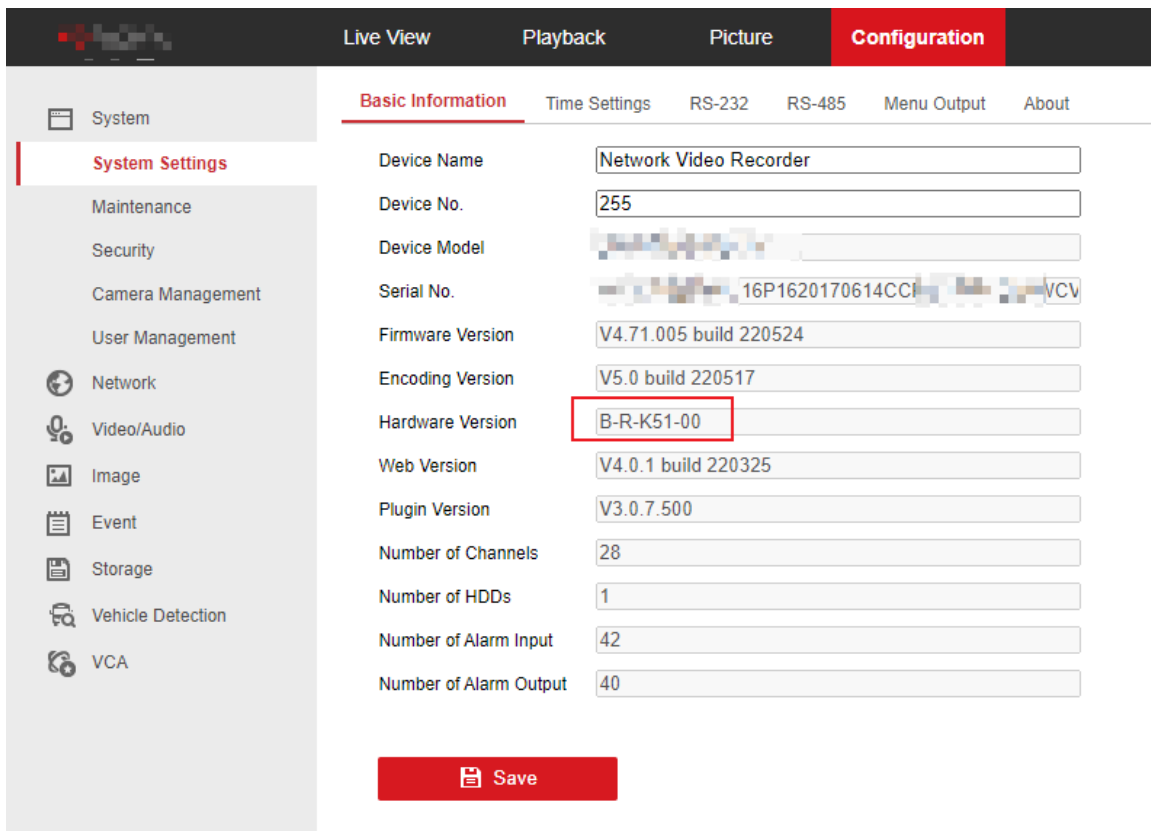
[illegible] Live View Playback Picture Configuration

System
System Settings
Maintenance
Security
Camera Management
User Management
Network
Video/Audio
Image
Event
Storage
Vehicle Detection
VCA

Basic Information Time Settings RS-232 RS-485 Menu Output About

| | |
|---|---|
| Device Name | Network Video Recorder |
| Device No. | 255 |
| Device Model | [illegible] |
| Serial No. | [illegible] 16P1620170614CC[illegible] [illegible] VCV |
| Firmware Version | V4.71.005 build 220524 |
| Encoding Version | V5.0 build 220517 |
| Hardware Version | B-R-K51-00 |
| Web Version | V4.0.1 build 220325 |
| Plugin Version | V3.0.7.500 |
| Number of Channels | 28 |
| Number of HDDs | 1 |
| Number of Alarm Input | 42 |
| Number of Alarm Output | 40 |

Save